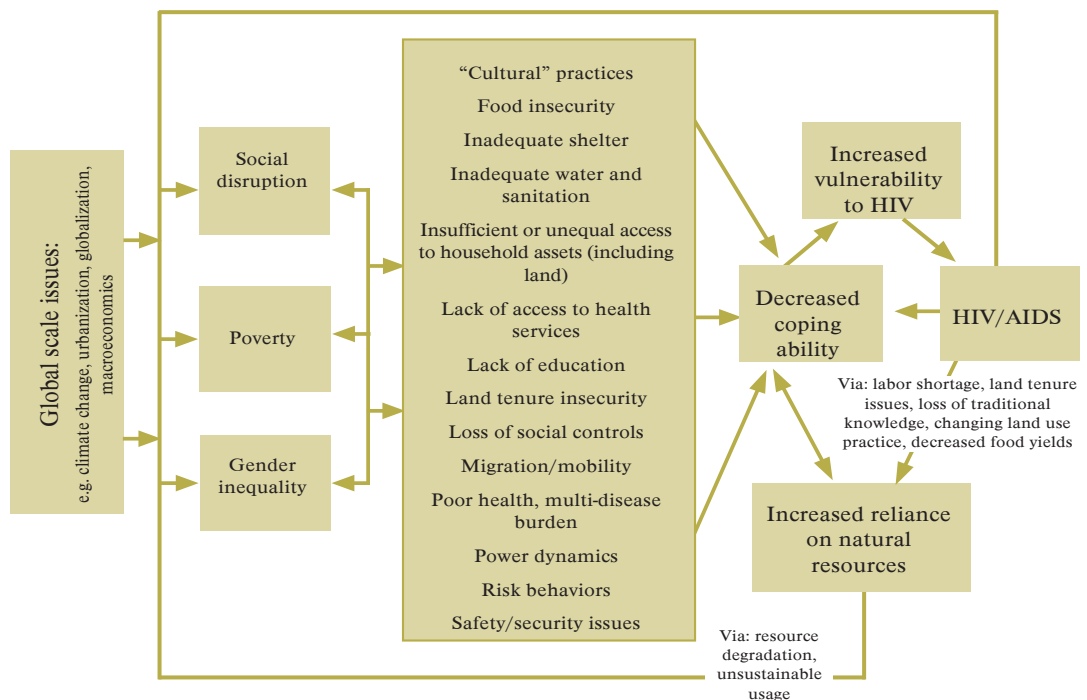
Global scale issues:
e.g. climate change, urbanization, globalization, macroeconomics

Social disruption

Poverty

Gender inequality

"Cultural" practices
Food insecurity
Inadequate shelter
Inadequate water and sanitation
Insufficient or unequal access to household assets (including land)
Lack of access to health services
Lack of education
Land tenure insecurity
Loss of social controls
Migration/mobility
Poor health, multi-disease burden
Power dynamics
Risk behaviors
Safety/security issues

Increased vulnerability to HIV

Decreased coping ability

HIV/AIDS

Via: labor shortage, land tenure issues, loss of traditional knowledge, changing land use practice, decreased food yields

Increased reliance on natural resources

Via: resource degradation, unsustainable usage